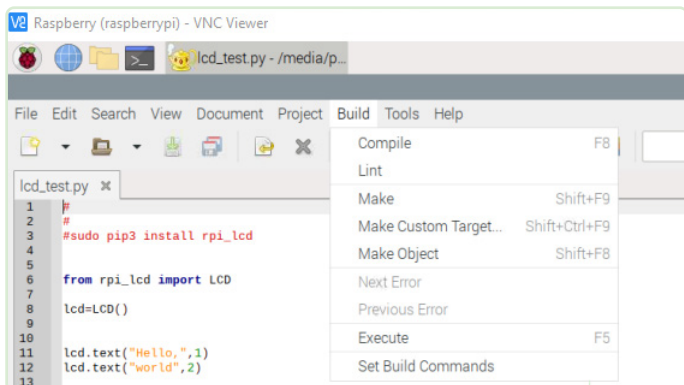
V2 Raspberry (raspberrypi) - VNC Viewer

lcd_test.py - /media/p...

File Edit Search View Document Project Build Tools Help

lcd_test.py ✖

1 #
2 #
3 #sudo pip3 install rpi_lcd
4
5
6 from rpi_lcd import LCD
7
8 lcd=LCD()
9
10
11 lcd.text("Hello,",1)
12 lcd.text("world",2)
13

Compile F8
Lint
Make Shift+F9
Make Custom Target... Shift+Ctrl+F9
Make Object Shift+F8
Next Error
Previous Error
Execute F5
Set Build Commands